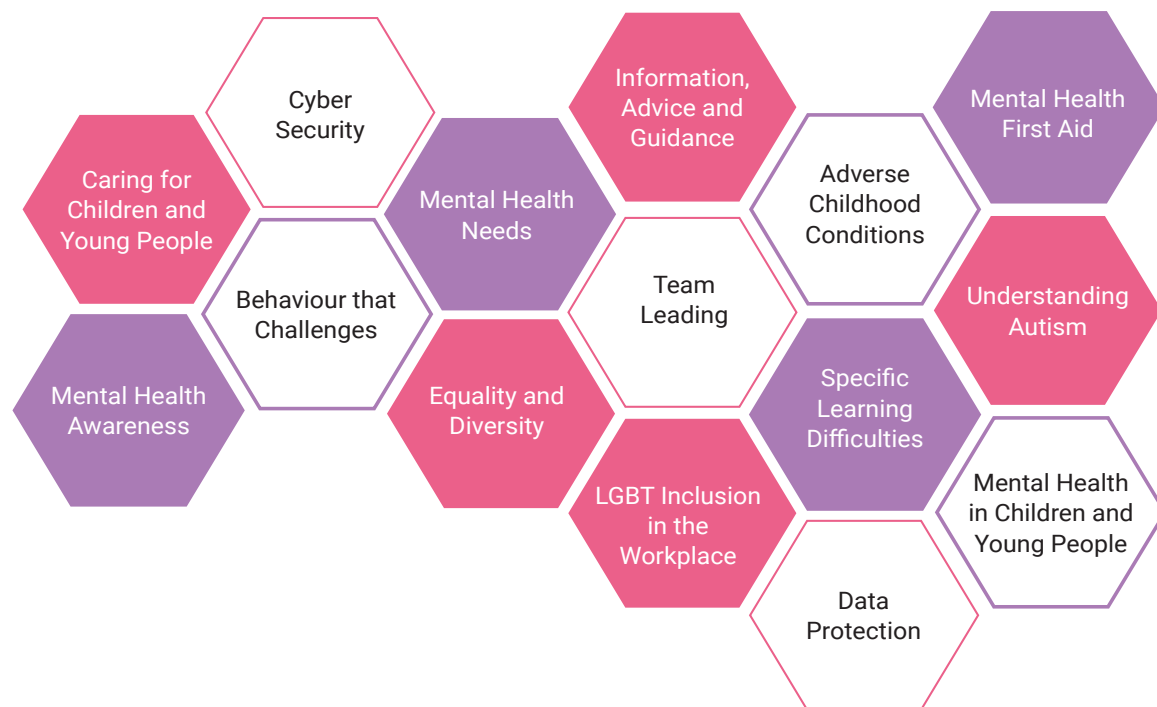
Cyber Security

Caring for Children and Young People

Behaviour that Challenges

Mental Health Awareness

Mental Health Needs

Equality and Diversity

Information, Advice and Guidance

Team Leading

LGBT Inclusion in the Workplace

Adverse Childhood Conditions

Specific Learning Difficulties

Data Protection

Mental Health First Aid

Understanding Autism

Mental Health in Children and Young People